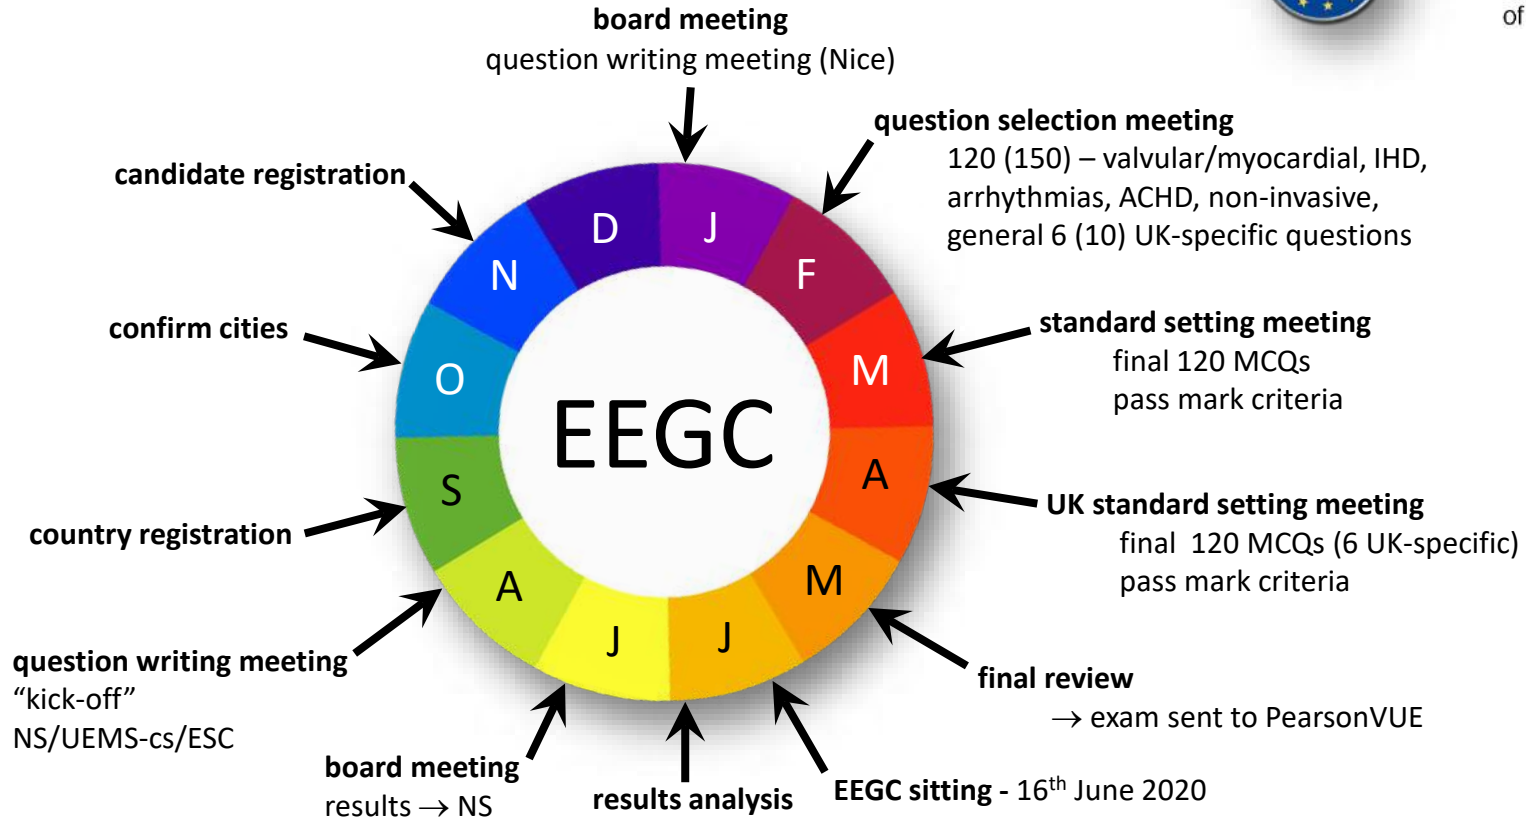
board meeting
question writing meeting (Nice)

of

question selection meeting
120 (150) – valvular/myocardial, IHD, arrhythmias, ACHD, non-invasive, general 6 (10) UK-specific questions

candidate registration

D J F N M O A S M A J J

EEGC

confirm cities

standard setting meeting
final 120 MCQs
pass mark criteria

UK standard setting meeting
final 120 MCQs (6 UK-specific)
pass mark criteria

country registration

question writing meeting
"kick-off"
NS/UEMS-cs/ESC

final review
→ exam sent to PearsonVUE

board meeting
results → NS

results analysis

EEGC sitting - 16$^{th}$ June 2020